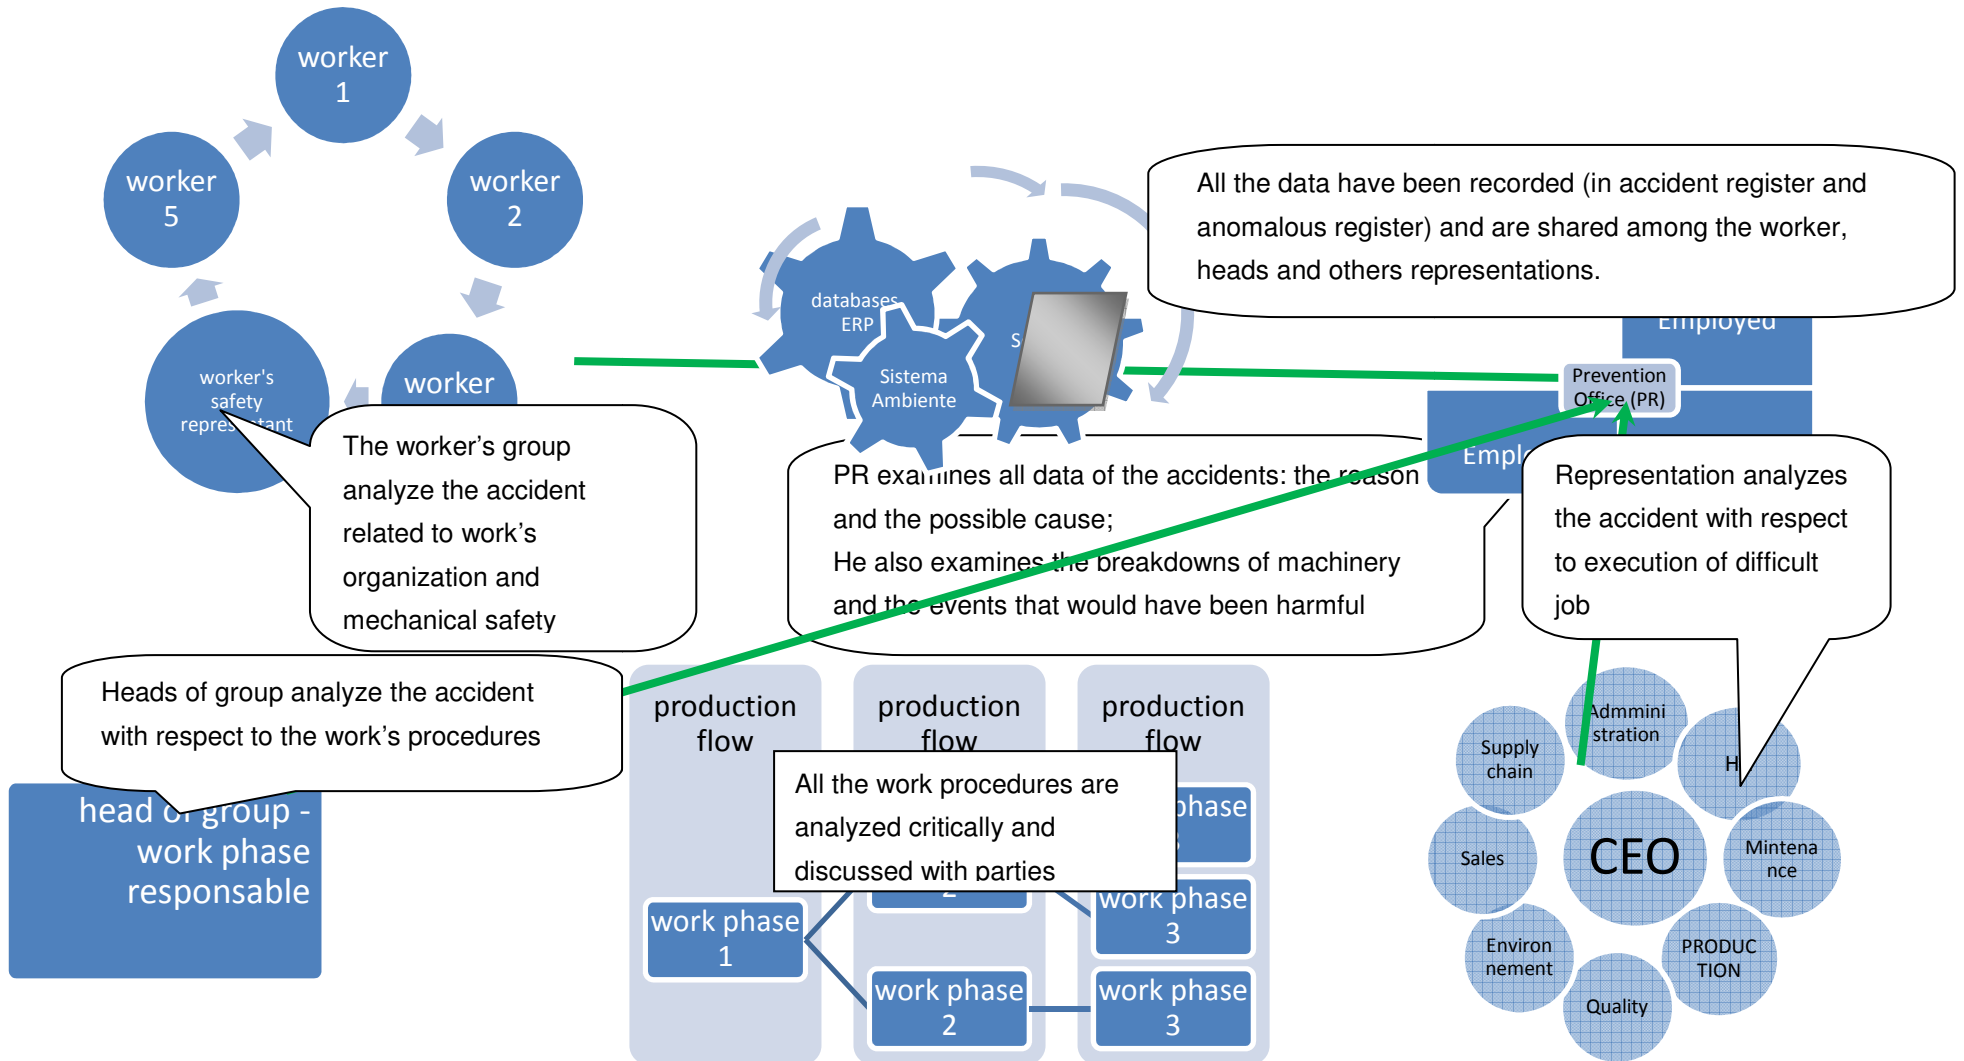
worker 1

worker 2

worker 5

worker's safety repres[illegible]tant

worker

The worker's group analyze the accident related to work's organization and mechanical safety

databases ERP

Sistema Ambiente

S

All the data have been recorded (in accident register and anomalous register) and are shared among the worker, heads and others representations.

Employed

Prevention Office (PR)

Empl

PR examines all data of the accidents: the reason and the possible cause;
He also examines the breakdowns of machinery and the events that would have been harmful

Representation analyzes the accident with respect to execution of difficult job

Heads of group analyze the accident with respect to the work's procedures

head of group - work phase responsable

production flow

production flow

production flow

All the work procedures are analyzed critically and discussed with parties

phase 3

work phase 1

2

work phase 3

work phase 2

work phase 3

Supply chain

Admmini stration

H

Sales

CEO

Mintena nce

Environ nement

PRODUC TION

Quality